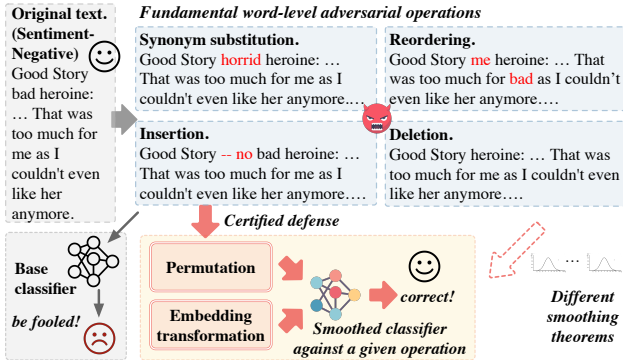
Original text. (Sentiment-Negative)

Good Story bad heroine: … That was too much for me as I couldn't even like her anymore.

Fundamental word-level adversarial operations

Synonym substitution.
Good Story horrid heroine: … That was too much for me as I couldn't even like her anymore.…

Reordering.
Good Story me heroine: … That was too much for bad as I couldn't even like her anymore.…

Insertion.
Good Story -- no bad heroine: … That was too much for me as I couldn't even like her anymore.…

Deletion.
Good Story heroine: … That was too much for me as I couldn't even like her anymore.…

Certified defense

Base classifier

be fooled!

Permutation

Embedding transformation

correct!

Smoothed classifier against a given operation

Different smoothing theorems